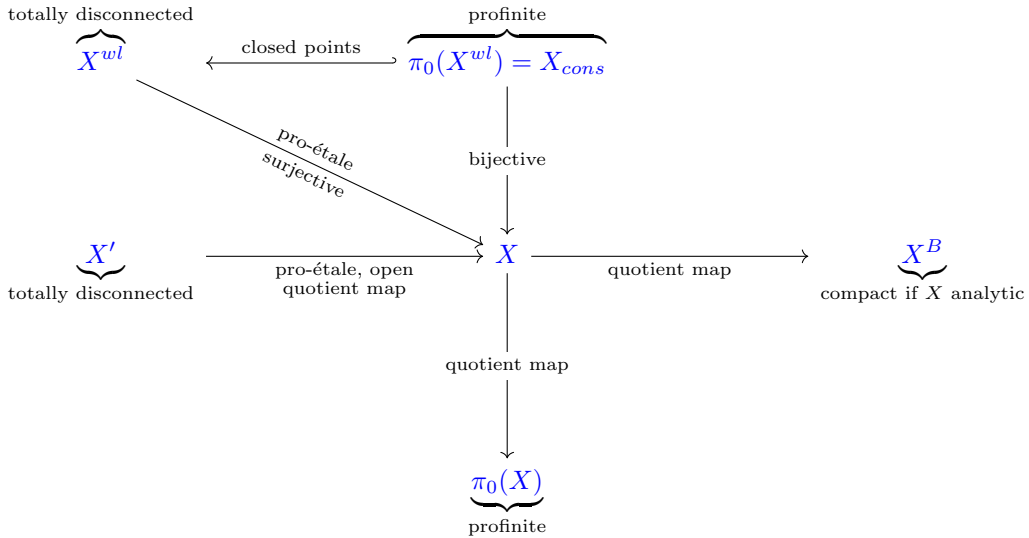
totally disconnected

$X^{wl}$

closed points

profinite

$\pi_0(X^{wl}) = X_{cons}$

pro-étale

surjective

bijective

$X'$

totally disconnected

pro-étale, open quotient map

$X$

quotient map

$X^B$

compact if $X$ analytic

quotient map

$\pi_0(X)$

profinite